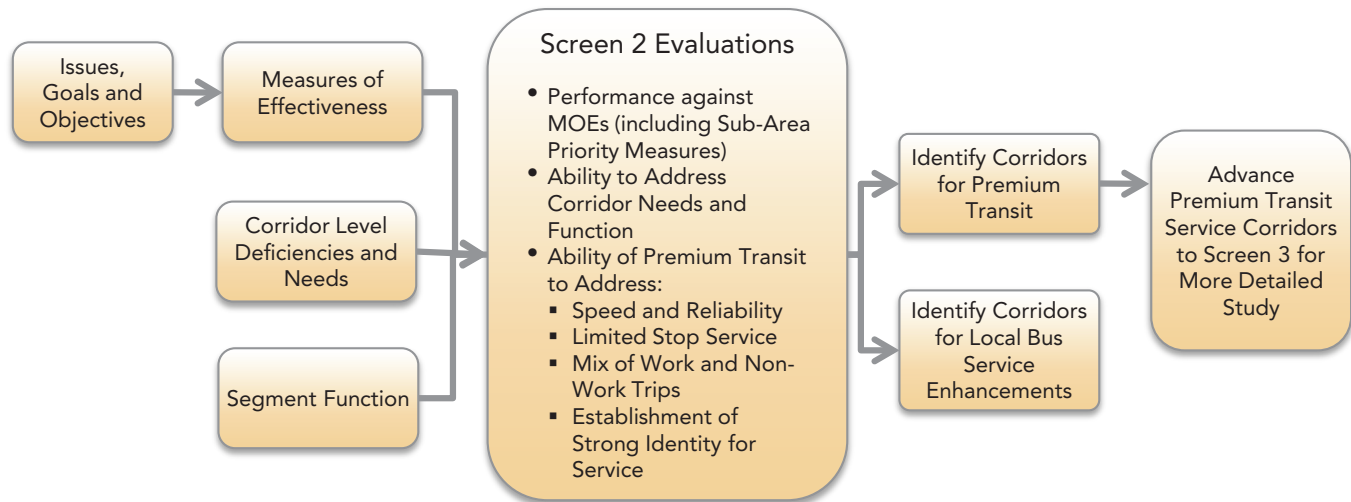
Issues, Goals and Objectives

Measures of Effectiveness

Corridor Level Deficiencies and Needs

Segment Function

Screen 2 Evaluations

- Performance against MOEs (including Sub-Area Priority Measures)
- Ability to Address Corridor Needs and Function
- Ability of Premium Transit to Address:
  - Speed and Reliability
  - Limited Stop Service
  - Mix of Work and Non-Work Trips
  - Establishment of Strong Identity for Service

Identify Corridors for Premium Transit

Identify Corridors for Local Bus Service Enhancements

Advance Premium Transit Service Corridors to Screen 3 for More Detailed Study